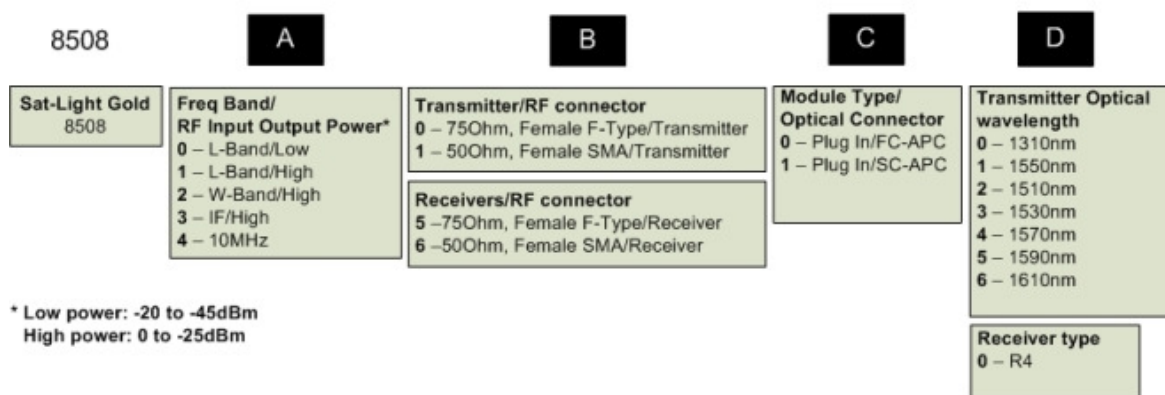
8508

A

B

C

D

Sat-Light Gold
8508

Freq Band/
RF Input Output Power*
**0** – L-Band/Low
**1** – L-Band/High
**2** – W-Band/High
**3** – IF/High
**4** – 10MHz

Transmitter/RF connector
**0** – 75Ohm, Female F-Type/Transmitter
**1** – 50Ohm, Female SMA/Transmitter

Receivers/RF connector
**5** –75Ohm, Female F-Type/Receiver
**6** –50Ohm, Female SMA/Receiver

Module Type/
Optical Connector
**0** – Plug In/FC-APC
**1** – Plug In/SC-APC

Transmitter Optical wavelength
**0** – 1310nm
**1** – 1550nm
**2** – 1510nm
**3** – 1530nm
**4** – 1570nm
**5** – 1590nm
**6** – 1610nm

Receiver type
**0** – R4

* Low power: -20 to -45dBm
High power: 0 to -25dBm